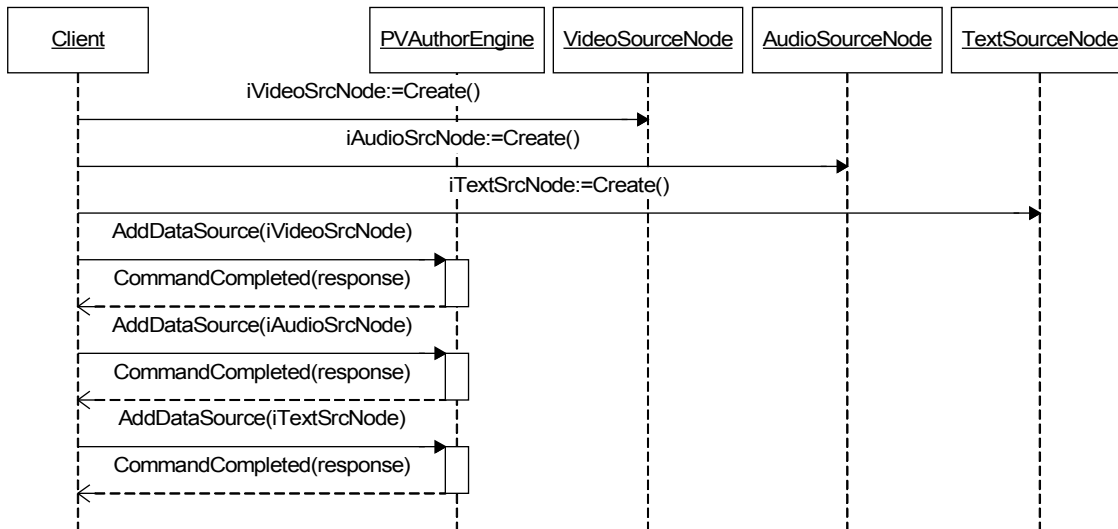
Client
PVAuthorEngine
VideoSourceNode
AudioSourceNode
TextSourceNode

iVideoSrcNode:=Create()
iAudioSrcNode:=Create()
iTextSrcNode:=Create()
AddDataSource(iVideoSrcNode)
CommandCompleted(response)
AddDataSource(iAudioSrcNode)
CommandCompleted(response)
AddDataSource(iTextSrcNode)
CommandCompleted(response)